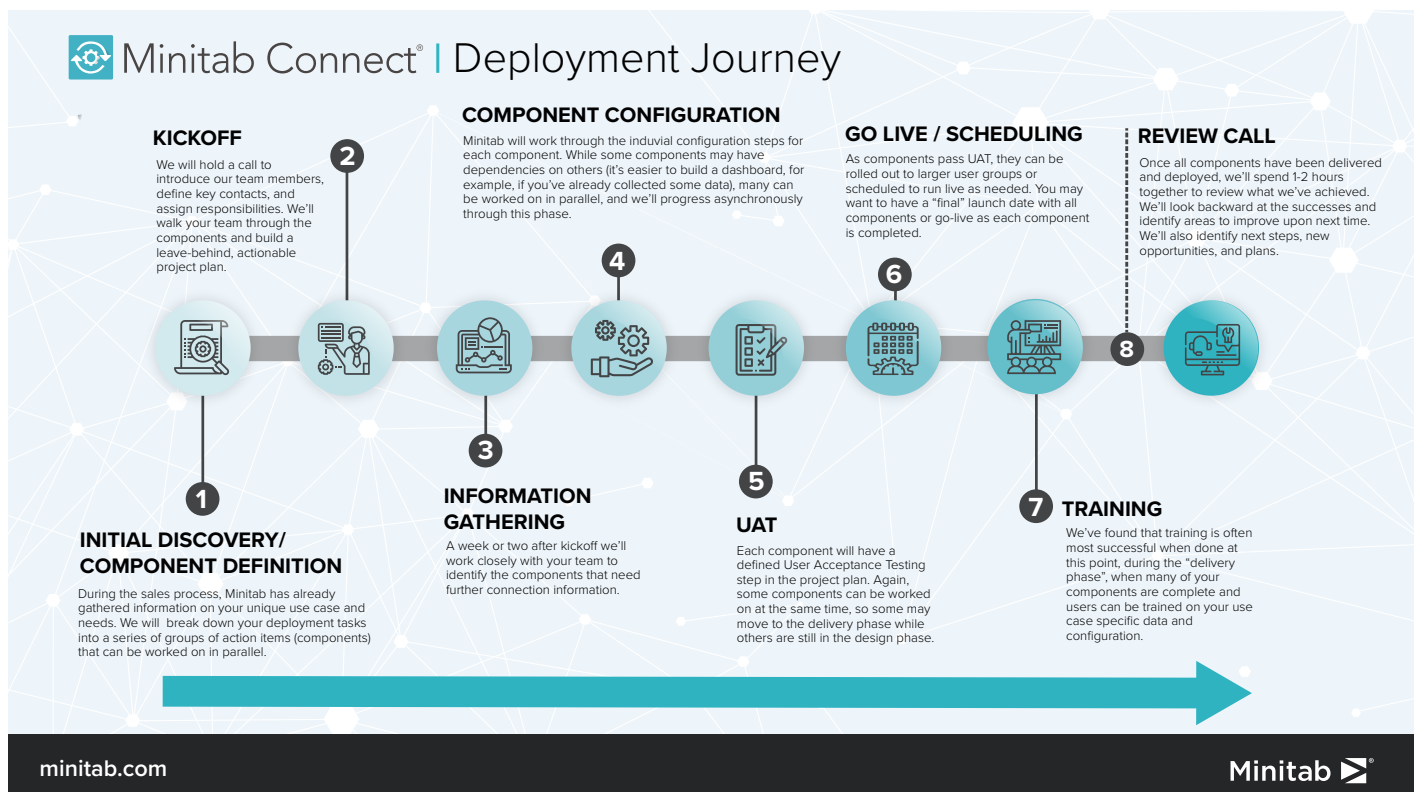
Minitab Connect® | Deployment Journey

KICKOFF
We will hold a call to introduce our team members, define key contacts, and assign responsibilities. We'll walk your team through the components and build a leave-behind, actionable project plan.

2

COMPONENT CONFIGURATION
Minitab will work through the induvial configuration steps for each component. While some components may have dependencies on others (it's easier to build a dashboard, for example, if you've already collected some data), many can be worked on in parallel, and we'll progress asynchronously through this phase.

4

GO LIVE / SCHEDULING
As components pass UAT, they can be rolled out to larger user groups or scheduled to run live as needed. You may want to have a "final" launch date with all components or go-live as each component is completed.

6

REVIEW CALL
Once all components have been delivered and deployed, we'll spend 1-2 hours together to review what we've achieved. We'll look backward at the successes and identify areas to improve upon next time. We'll also identify next steps, new opportunities, and plans.

8

3

1

INITIAL DISCOVERY/ COMPONENT DEFINITION
During the sales process, Minitab has already gathered information on your unique use case and needs. We will break down your deployment tasks into a series of groups of action items (components) that can be worked on in parallel.

INFORMATION GATHERING
A week or two after kickoff we'll work closely with your team to identify the components that need further connection information.

5

UAT
Each component will have a defined User Acceptance Testing step in the project plan. Again, some components can be worked on at the same time, so some may move to the delivery phase while others are still in the design phase.

7 TRAINING
We've found that training is often most successful when done at this point, during the "delivery phase", when many of your components are complete and users can be trained on your use case specific data and configuration.

minitab.com

Minitab®